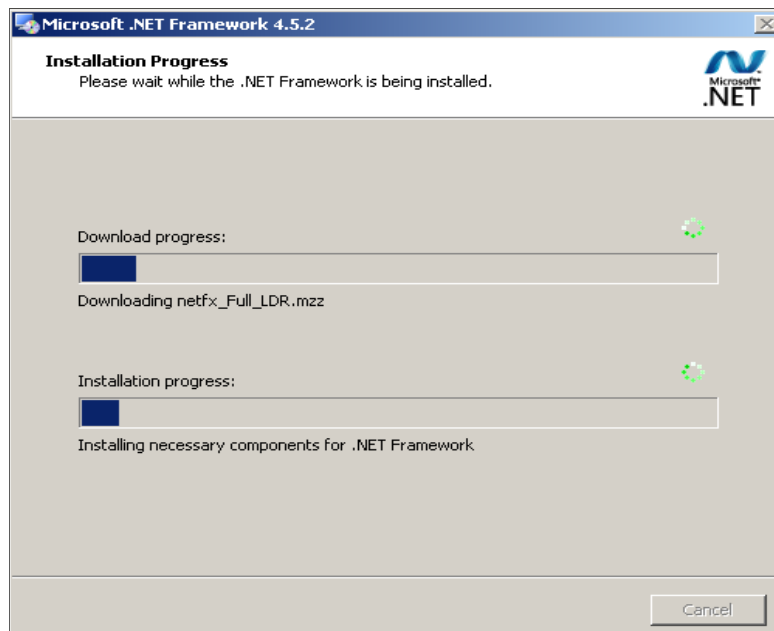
Microsoft .NET Framework 4.5.2

Installation Progress
Please wait while the .NET Framework is being installed.

Microsoft® .NET

Download progress:

Downloading netfx_Full_LDR.mzz

Installation progress:

Installing necessary components for .NET Framework

Cancel